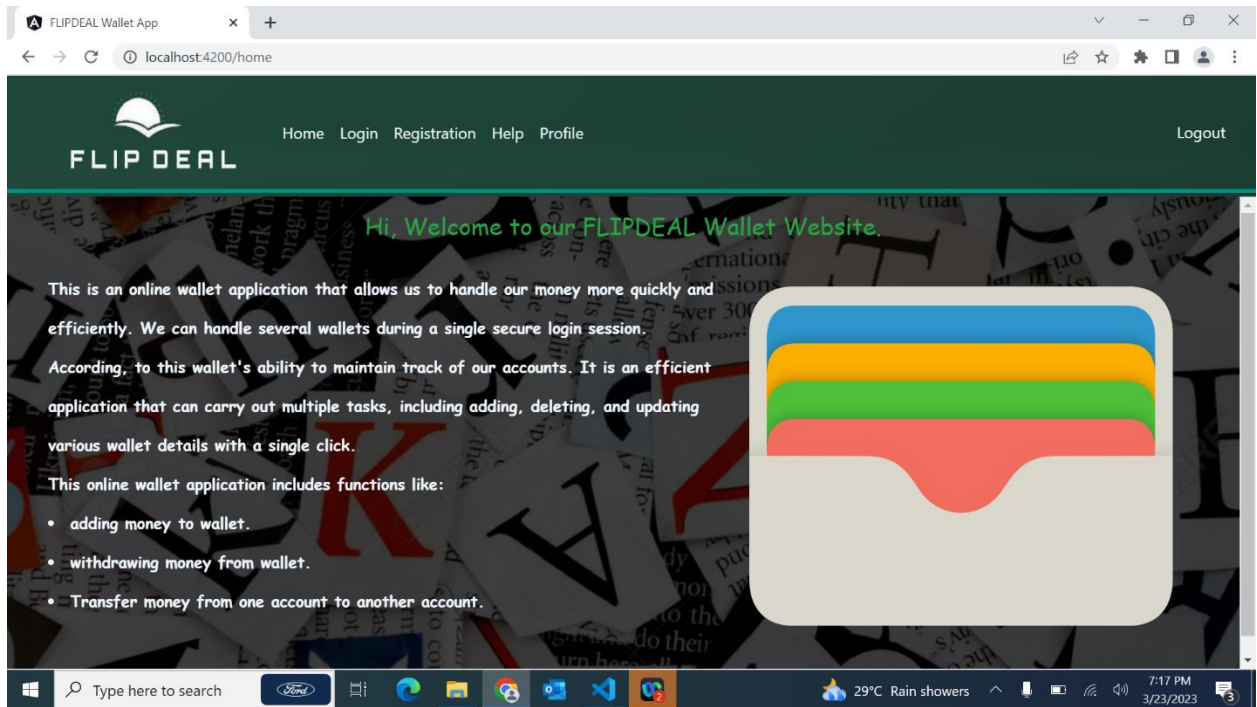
FLIPDEAL Wallet App

localhost:4200/home

FLIP DEAL

Home Login Registration Help Profile

Logout

Hi, Welcome to our FLIPDEAL Wallet Website.

This is an online wallet application that allows us to handle our money more quickly and efficiently. We can handle several wallets during a single secure login session. According, to this wallet's ability to maintain track of our accounts. It is an efficient application that can carry out multiple tasks, including adding, deleting, and updating various wallet details with a single click.

This online wallet application includes functions like:

- adding money to wallet.
- withdrawing money from wallet.
- Transfer money from one account to another account.

Type here to search

29°C Rain showers

7:17 PM
3/23/2023